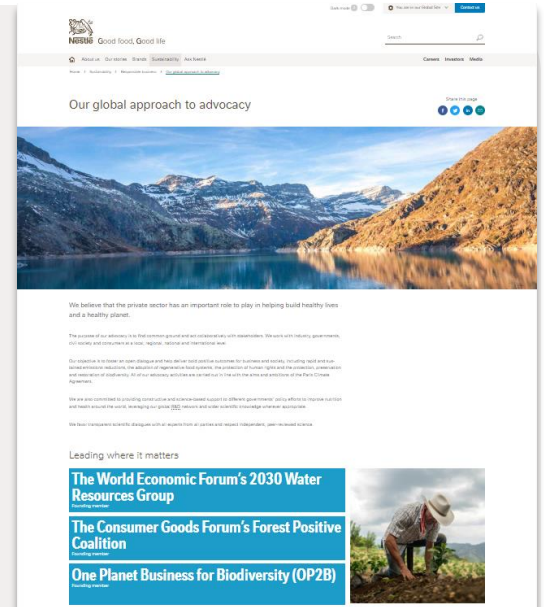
Dark mode You are on our Global Site Contact us

Nestlé Good food, Good life

Search

About us Our stories Brands Sustainability Ask Nestlé

Careers Investors Media

Home > Sustainability > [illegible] > Our global approach to advocacy

Our global approach to advocacy

Share this page

We believe that the private sector has an important role to play in helping build healthy lives and a healthy planet.

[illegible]

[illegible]

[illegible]

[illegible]

Leading where it matters

The World Economic Forum's 2030 Water Resources Group
Founding member

The Consumer Goods Forum's Forest Positive Coalition
Founding member

One Planet Business for Biodiversity (OP2B)
Founding member